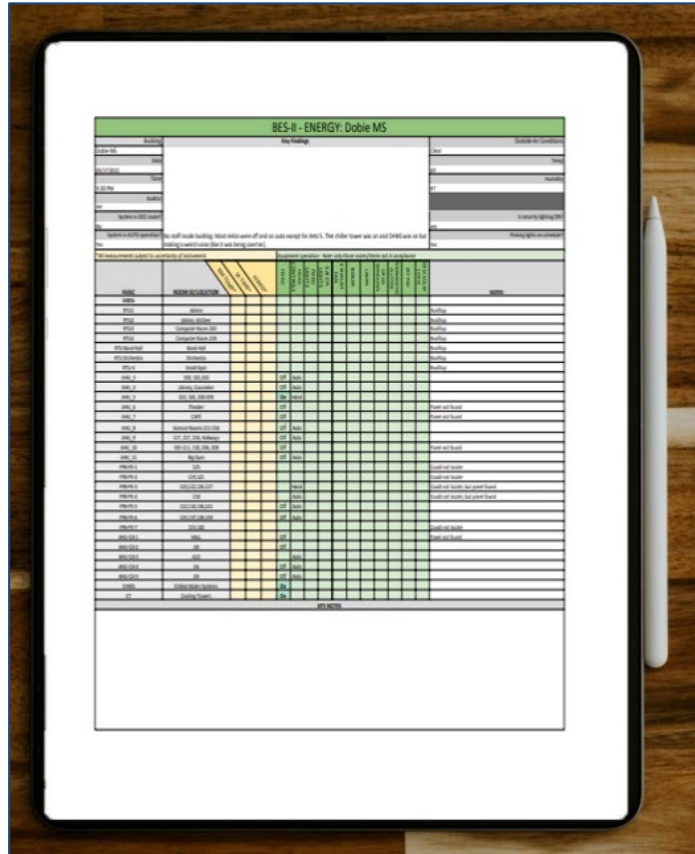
BES-II - ENERGY: Dobie MS

Building
Dobie MS
Date
Time
Auditor
System in OCC mode?
System in AUTO operation?

Key Findings

No staff inside building. Most HVAC were off and on auto except for AHU 5. The chiller tower was on and CHWS was on but making a weird noise (like it was being overrun).

Outside Air Conditions
Clear
Temp
Humidity
Is security lighting ON?
Parking lights on schedule?

*All measurements subject to uncertainty of instruments

Equipment operation - Note only those rooms/items not in compliance

| HVAC | ROOM ID/LOCATION | | | | | NOTES |
|---|---|---|---|---|---|---|
| HVAC | | | | | | |
| RTU1 | Admin | | | | | Rooftop |
| RTU2 | Admin, Kitchen | | | | | Rooftop |
| RTU3 | Computer Room 103 | | | | | Rooftop |
| RTU4 | Computer Room 104 | | | | | Rooftop |
| RTU Band Hall | Band Hall | | | | | Rooftop |
| RTU Orchestra | Orchestra | | | | | Rooftop |
| RTU 6 | Small Gym | | | | | Rooftop |
| AHU_3 | | Off | Auto | | | |
| AHU_4 | Library, Counselor | Off | Auto | | | |
| AHU_5 | | On | Hand | | | |
| AHU_6 | Theater | Off | | | | Panel not found |
| AHU_7 | | Off | | | | Panel not found |
| AHU_8 | Science Rooms | Off | Auto | | | |
| AHU_9 | Hallway | Off | Auto | | | |
| AHU_10 | | Off | Auto | | | Panel not found |
| AHU_11 | Big Gym | Off | Auto | | | |
| FPB-FH-1 | | | | | | Could not locate |
| FPB-FH-2 | | | | | | Could not locate |
| FPB-FH-3 | | | Hand | | | Could not locate, but panel found |
| FPB-FH-4 | | | Auto | | | Could not locate, but panel found |
| FPB-FH-5 | | Off | Auto | | | |
| FPB-FH-6 | | Off | Auto | | | |
| FPB-FH-7 | | | | | | Could not locate |
| BHU-CH-1 | HALL | | | | | Panel not found |
| BHU-CH-2 | | Off | | | | |
| BHU-CH-3 | | | Auto | | | |
| BHU-CH-4 | | Off | Auto | | | |
| BHU-CH-5 | | Off | Auto | | | |
| CHWS | Chilled Water Systems | On | | | | |
| CT | Cooling Towers | On | | | | |

MY NOTES